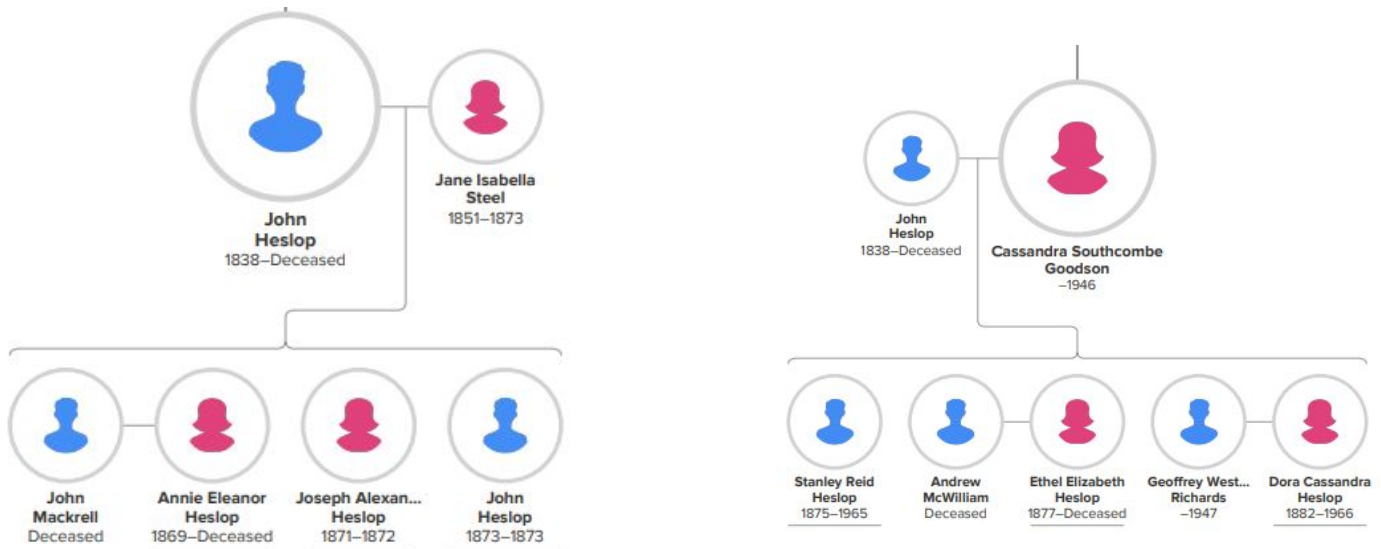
John Heslop
1838–Deceased

Jane Isabella Steel
1851–1873

John Mackrell
Deceased

Annie Eleanor Heslop
1869–Deceased

Joseph Alexan... Heslop
1871–1872

John Heslop
1873–1873

John Heslop
1838–Deceased

Cassandra Southcombe Goodson
–1946

Stanley Reid Heslop
1875–1965

Andrew McWilliam
Deceased

Ethel Elizabeth Heslop
1877–Deceased

Geoffrey West... Richards
–1947

Dora Cassandra Heslop
1882–1966